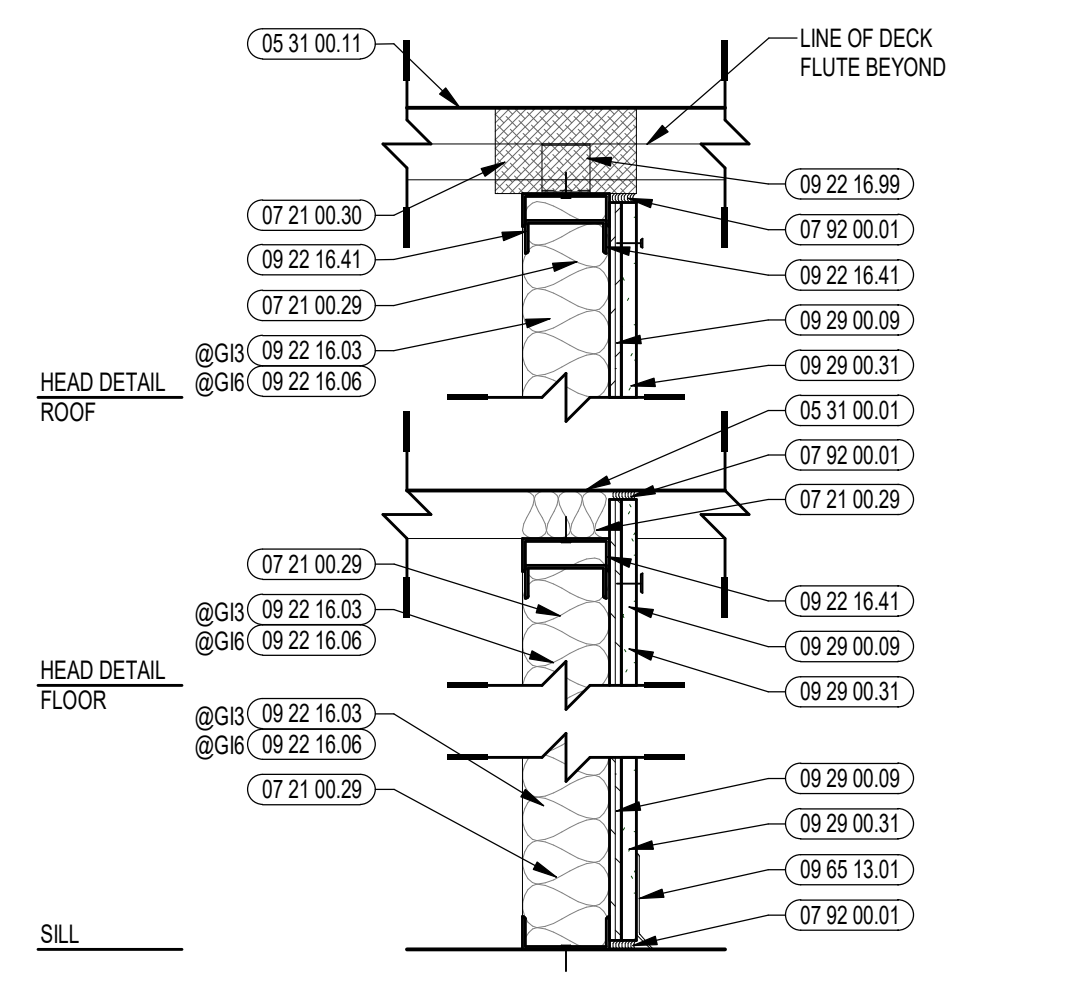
05 31 00.11

LINE OF DECK FLUTE BEYOND

09 22 16.99

07 21 00.30

07 92 00.01

09 22 16.41

09 22 16.41

07 21 00.29

09 29 00.09

@GI3 09 22 16.03

@GI6 09 22 16.06

09 29 00.31

HEAD DETAIL
ROOF

05 31 00.01

07 92 00.01

07 21 00.29

07 21 00.29

09 22 16.41

@GI3 09 22 16.03

@GI6 09 22 16.06

09 29 00.09

HEAD DETAIL
FLOOR

09 29 00.31

@GI3 09 22 16.03

@GI6 09 22 16.06

07 21 00.29

09 29 00.09

09 29 00.31

09 65 13.01

07 92 00.01

SILL